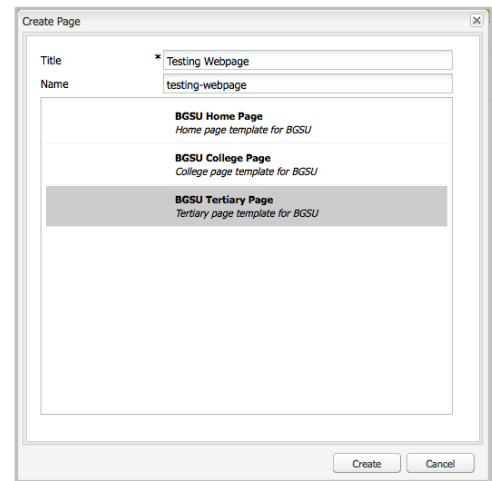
Create Page

Title * Testing Webpage

Name testing-webpage

BGSU Home Page
Home page template for BGSU

BGSU College Page
College page template for BGSU

BGSU Tertiary Page
Tertiary page template for BGSU

Create Cancel